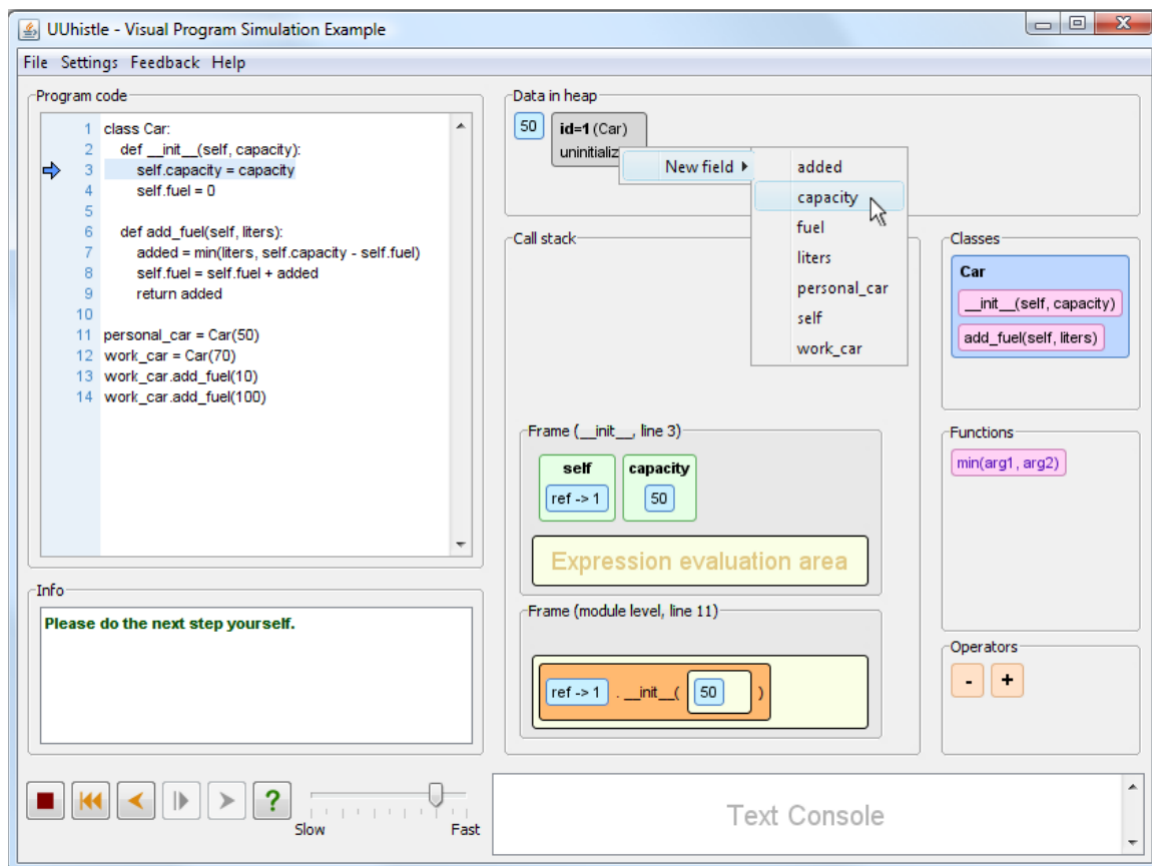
UUhistle - Visual Program Simulation Example

File Settings Feedback Help

Program code

1 class Car:
2 def __init__(self, capacity):
3 self.capacity = capacity
4 self.fuel = 0
5
6 def add_fuel(self, liters):
7 added = min(liters, self.capacity - self.fuel)
8 self.fuel = self.fuel + added
9 return added
10
11 personal_car = Car(50)
12 work_car = Car(70)
13 work_car.add_fuel(10)
14 work_car.add_fuel(100)

Info

Please do the next step yourself.

Data in heap

50

id=1 (Car)
uninitializ

New field

added
capacity
fuel
liters
personal_car
self
work_car

Call stack

Frame (__init__, line 3)

self
ref -> 1

capacity
50

Expression evaluation area

Frame (module level, line 11)

ref -> 1 . __init__( 50 )

Classes

Car
__init__(self, capacity)
add_fuel(self, liters)

Functions

min(arg1, arg2)

Operators

- +

?

Slow Fast

Text Console